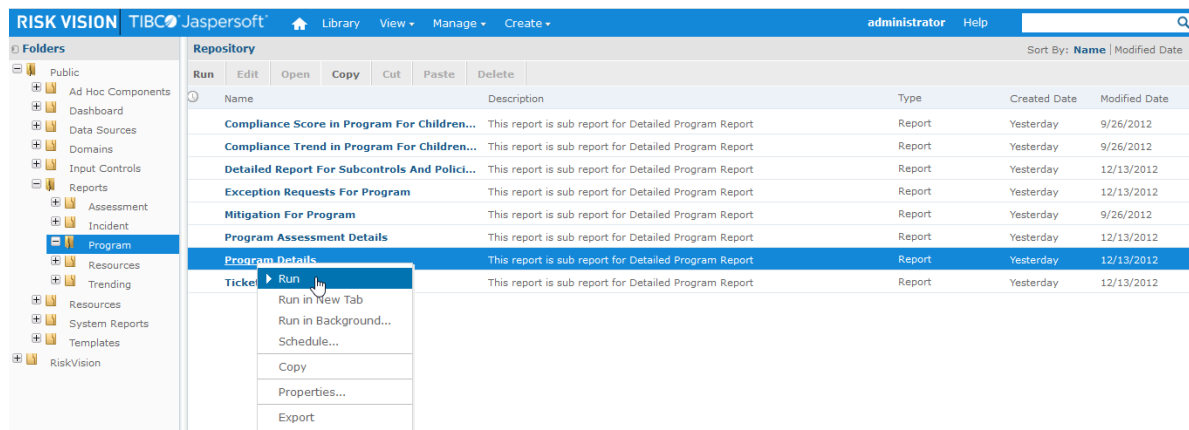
RISK VISION | TIBCO Jaspersoft® Library View Manage Create administrator Help

Folders
Public
Ad Hoc Components
Dashboard
Data Sources
Domains
Input Controls
Reports
Assessment
Incident
Program
Resources
Trending
Resources
System Reports
Templates
RiskVision

Repository
Sort By: Name | Modified Date

Run Edit Open Copy Cut Paste Delete

| Name | Description | Type | Created Date | Modified Date |
|---|---|---|---|---|
| Compliance Score in Program For Children... | This report is sub report for Detailed Program Report | Report | Yesterday | 9/26/2012 |
| Compliance Trend in Program For Children... | This report is sub report for Detailed Program Report | Report | Yesterday | 9/26/2012 |
| Detailed Report For Subcontrols And Polici... | This report is sub report for Detailed Program Report | Report | Yesterday | 12/13/2012 |
| Exception Requests For Program | This report is sub report for Detailed Program Report | Report | Yesterday | 12/13/2012 |
| Mitigation For Program | This report is sub report for Detailed Program Report | Report | Yesterday | 9/26/2012 |
| Program Assessment Details | This report is sub report for Detailed Program Report | Report | Yesterday | 12/13/2012 |
| Program Details | This report is sub report for Detailed Program Report | Report | Yesterday | 12/13/2012 |
| Ticket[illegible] | This report is sub report for Detailed Program Report | Report | Yesterday | 12/13/2012 |

Run
Run in New Tab
Run in Background...
Schedule...
Copy
Properties...
Export